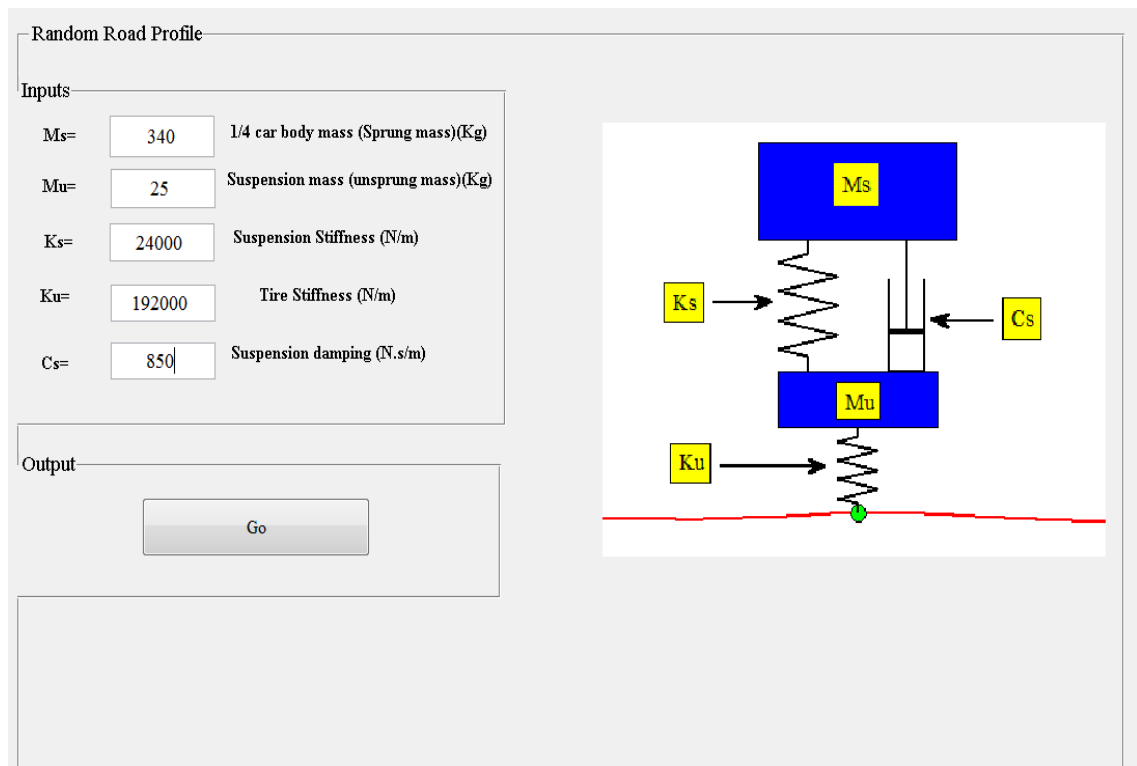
Random Road Profile

Inputs

Ms= 340 1/4 car body mass (Sprung mass)(Kg)

Mu= 25 Suspension mass (unsprung mass)(Kg)

Ks= 24000 Suspension Stiffness (N/m)

Ku= 192000 Tire Stiffness (N/m)

Cs= 850 Suspension damping (N.s/m)

Output

Go

Ms

Ks

Cs

Mu

Ku